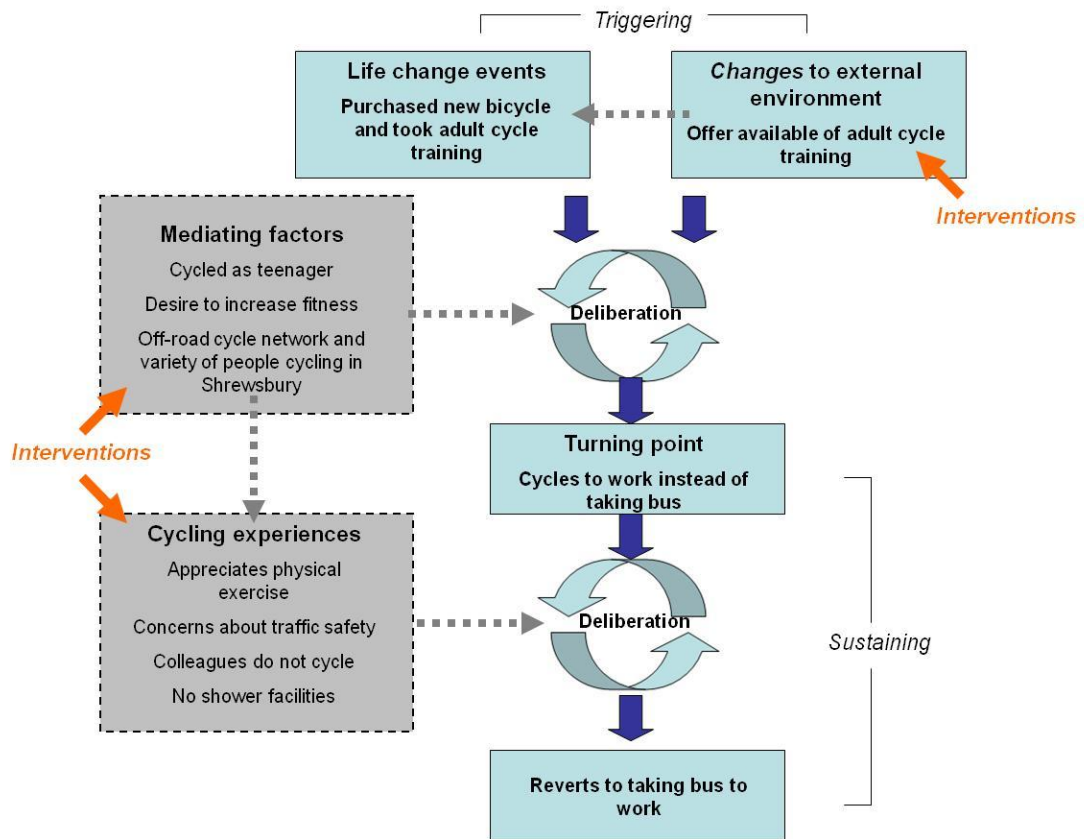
Triggering

Life change events

Purchased new bicycle and took adult cycle training

Changes to external environment

Offer available of adult cycle training

Interventions

Mediating factors

Cycled as teenager

Desire to increase fitness

Off-road cycle network and variety of people cycling in Shrewsbury

Deliberation

Interventions

Turning point

Cycles to work instead of taking bus

Cycling experiences

Appreciates physical exercise

Concerns about traffic safety

Colleagues do not cycle

No shower facilities

Deliberation

Sustaining

Reverts to taking bus to work